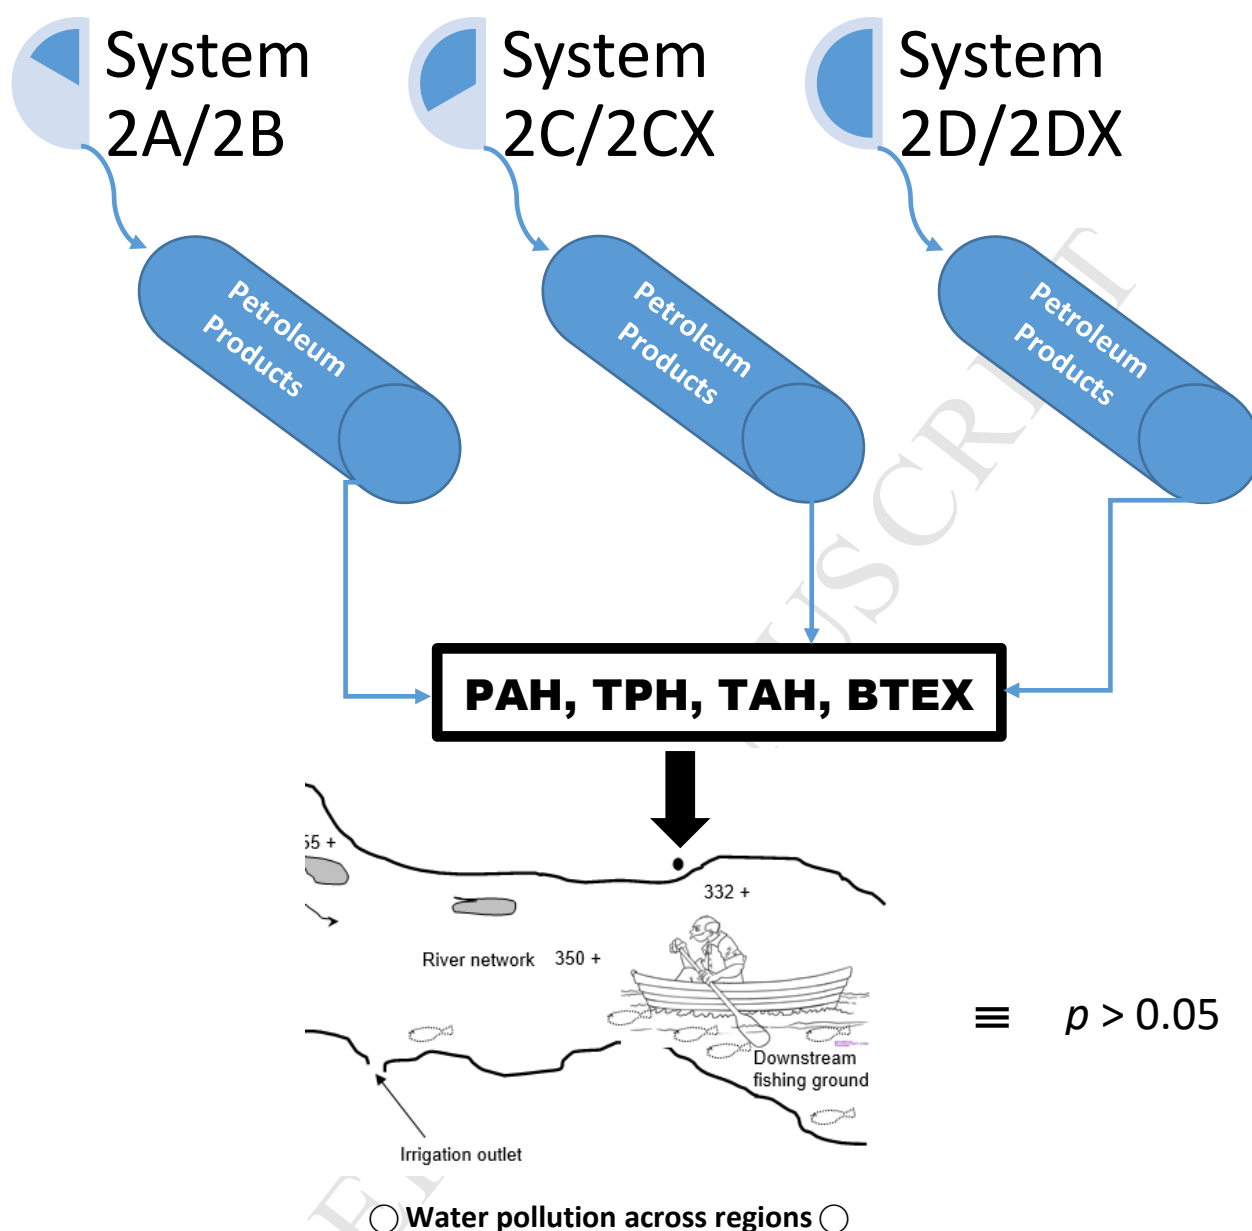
System 2A/2B

System 2C/2CX

System 2D/2DX

Petroleum Products

Petroleum Products

Petroleum Products

PAH, TPH, TAH, BTEX

55 +

332 +

River network 350 +

Downstream fishing ground

Irrigation outlet

$\equiv$ $p > 0.05$

◯ Water pollution across regions ◯

MANUSCRIPT